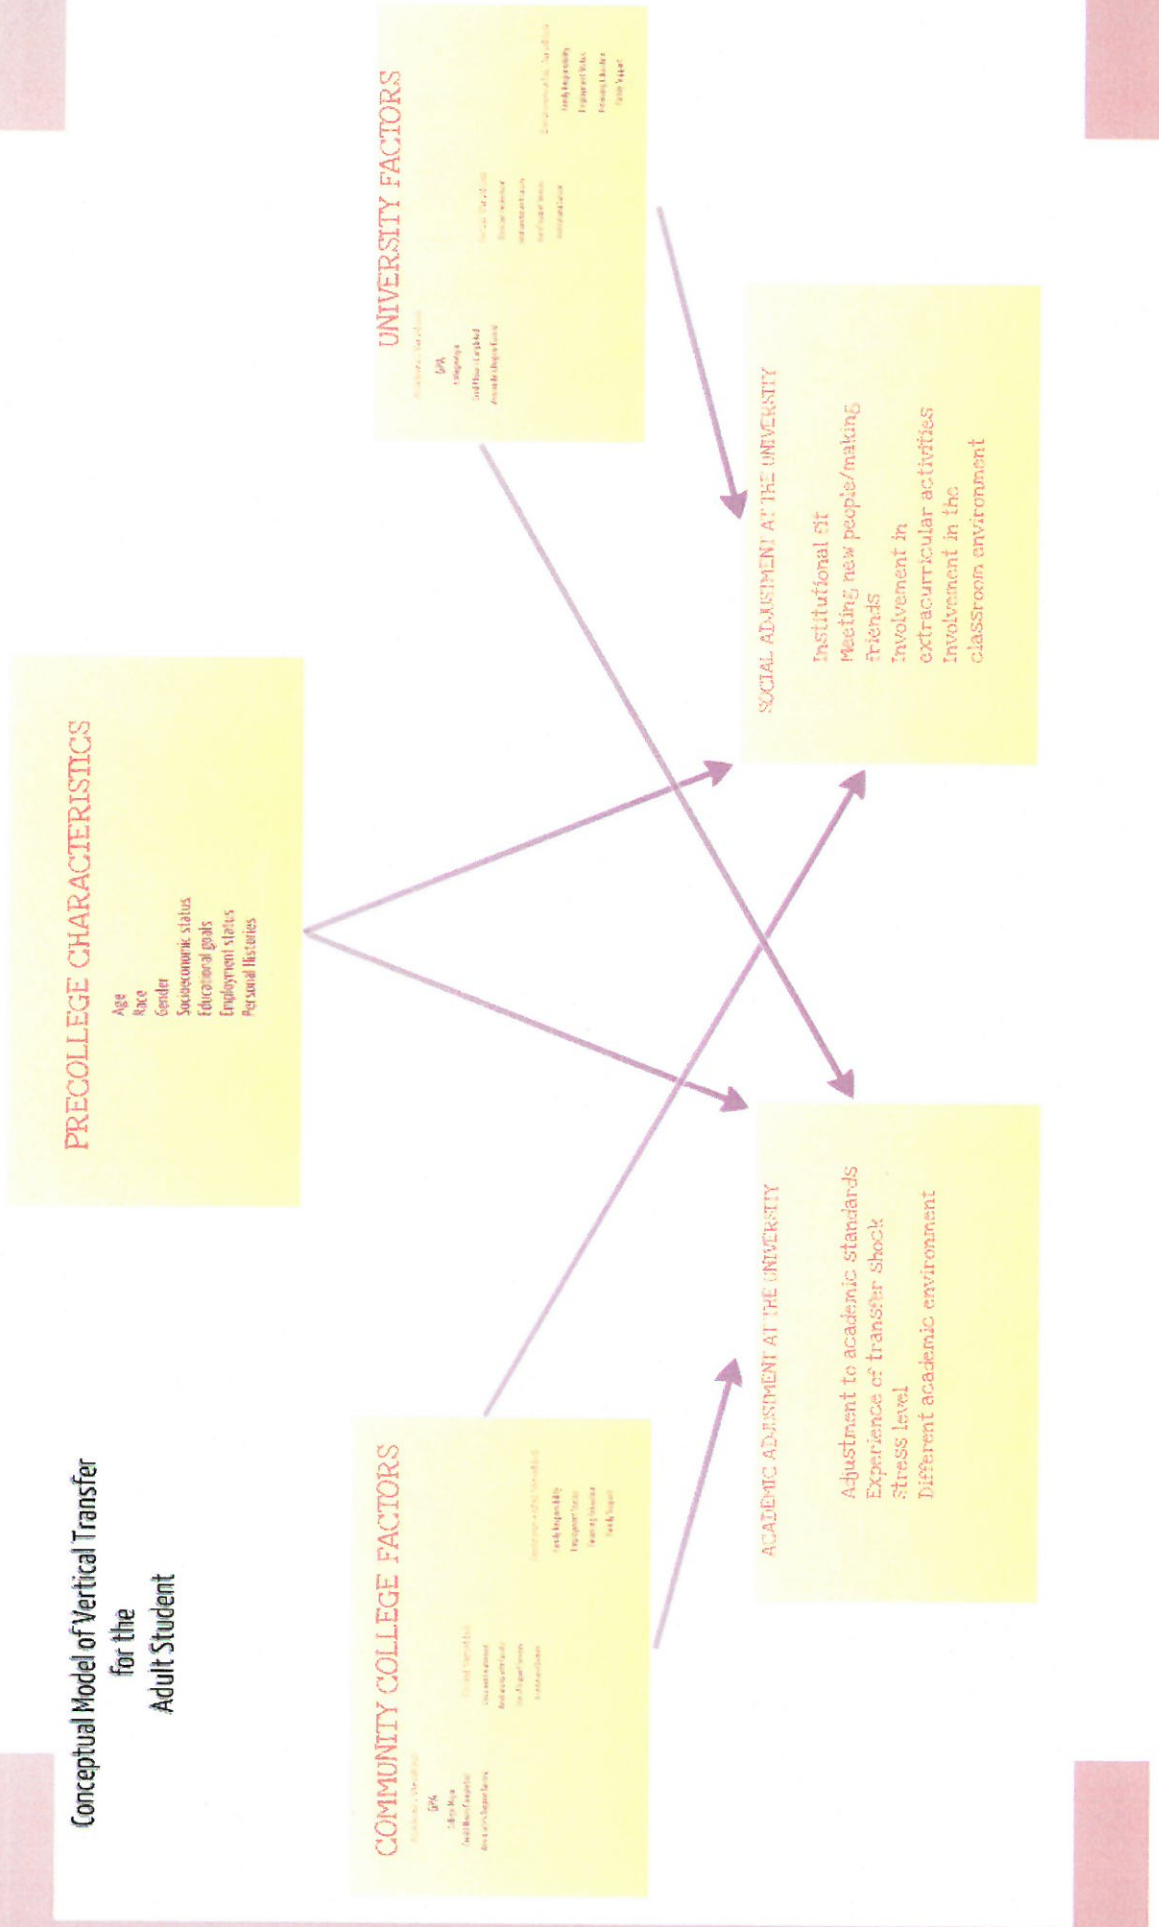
Conceptual Model of Vertical Transfer for the Adult Student

PRECOLLEGE CHARACTERISTICS

Age
Race
Gender
Socioeconomic status
Educational goals
Employment status
Personal Histories

COMMUNITY COLLEGE FACTORS

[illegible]
GPA
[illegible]
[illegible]
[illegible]

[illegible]
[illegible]
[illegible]
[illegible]
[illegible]

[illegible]
Family Responsibility
Employment Status
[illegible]
Family Support

UNIVERSITY FACTORS

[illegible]
GPA
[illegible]
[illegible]
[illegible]

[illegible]
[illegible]
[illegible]
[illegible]
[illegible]

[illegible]
Family Responsibility
Employment Status
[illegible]
Family Support

ACADEMIC ADJUSTMENT AT THE UNIVERSITY

Adjustment to academic standards
Experience of transfer shock
Stress level
Different academic environment

SOCIAL ADJUSTMENT AT THE UNIVERSITY

Institutional fit
Meeting new people/making friends
Involvement in extracurricular activities
Involvement in the classroom environment